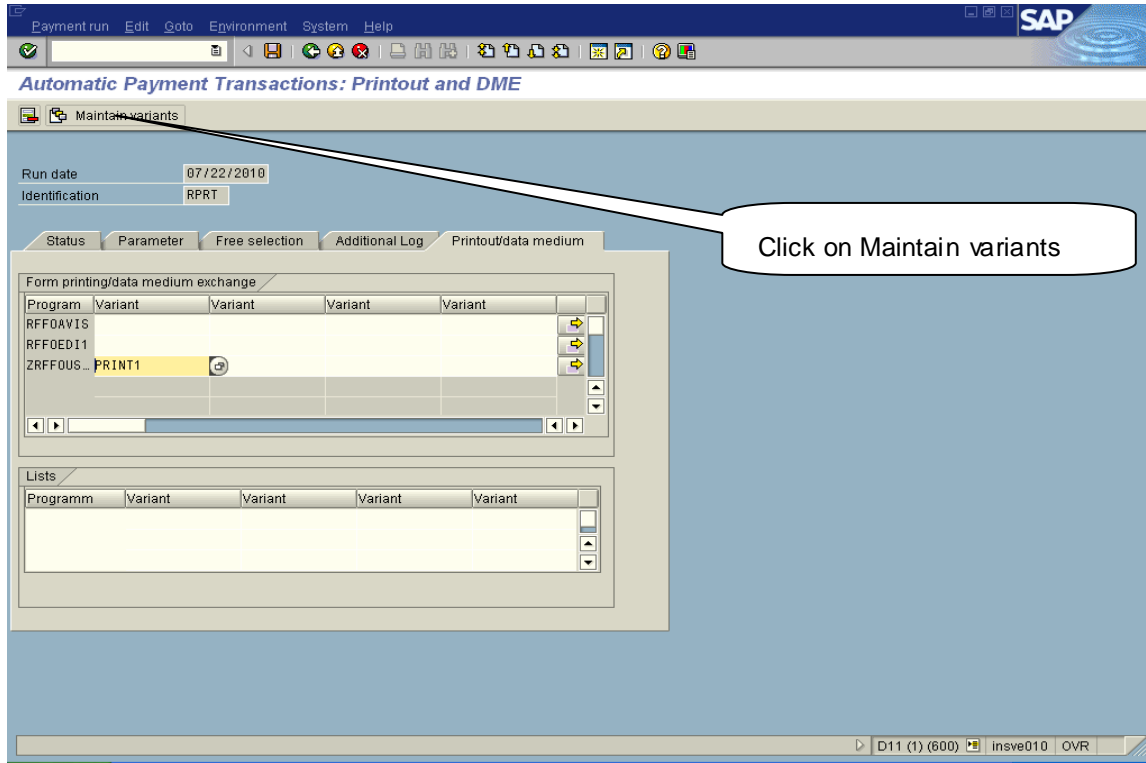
Payment run Edit Goto Environment System Help

SAP

Automatic Payment Transactions: Printout and DME

Maintain variants

Run date 07/22/2010
Identification RPRT

Status | Parameter | Free selection | Additional Log | Printout/data medium

Click on Maintain variants

Form printing/data medium exchange

| Program | Variant | Variant | Variant | Variant |
|---|---|---|---|---|
| RFFOAVIS | | | | |
| RFFOEDI1 | | | | |
| ZRFFOUS... | PRINT1 | | | |

Lists

| Programm | Variant | Variant | Variant | Variant |
|---|---|---|---|---|

D11 (1) (600) | insve010 | OVR